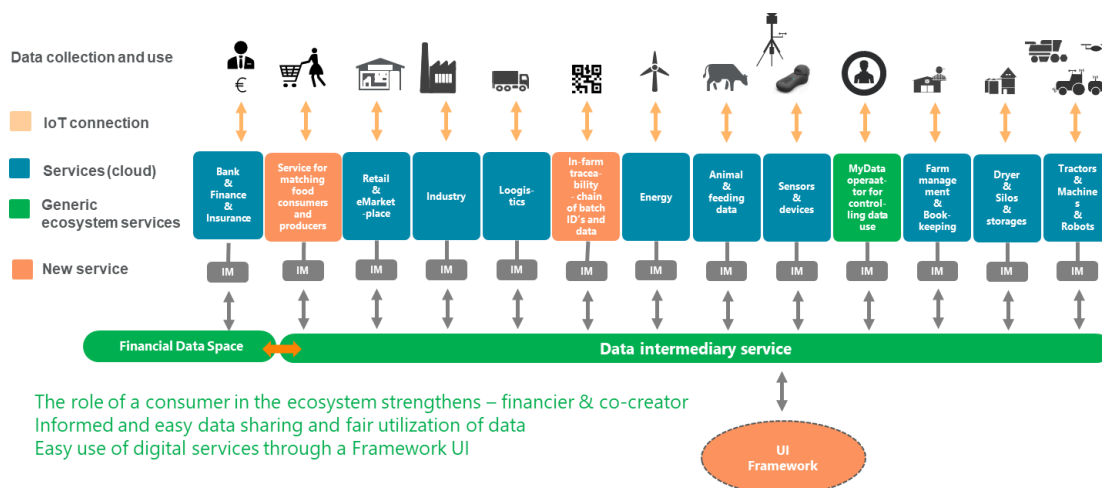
Data collection and use

€

IoT connection

Services (cloud)

Generic ecosystem services

New service

Bank & Finance & Insurance

Service for matching food consumers and producers

Retail & eMarket -place

Industry

Logistics

In-farm traceability - chain of batch ID´s and data

Energy

Animal & feeding data

Sensors & devices

MyData operaattor for controlling data use

Farm management & Bookkeeping

Dryer & Silos & storages

Tractors & Machines & Robots

IM IM IM IM IM IM IM IM IM IM IM IM IM

Financial Data Space

Data intermediary service

The role of a consumer in the ecosystem strengthens – financier & co-creator
Informed and easy data sharing and fair utilization of data
Easy use of digital services through a Framework UI

UI Framework